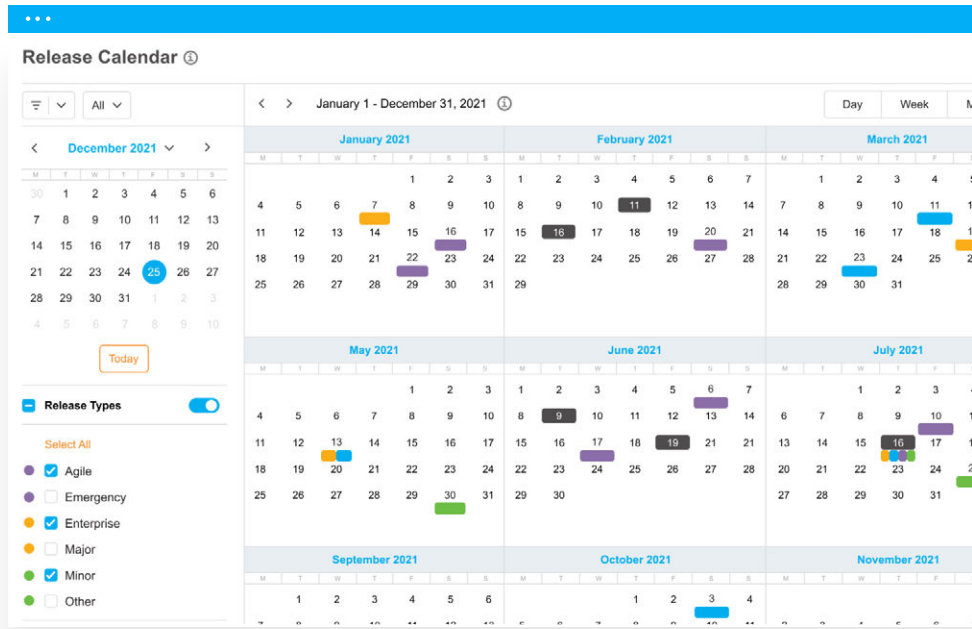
Release Calendar ⓘ

All

December 2021

| M | T | W | T | F | S | S |
|---|---|---|---|---|---|---|
| 30 | 1 | 2 | 3 | 4 | 5 | 6 |
| 7 | 8 | 9 | 10 | 11 | 12 | 13 |
| 14 | 15 | 16 | 17 | 18 | 19 | 20 |
| 21 | 22 | 23 | 24 | 25 | 26 | 27 |
| 28 | 29 | 30 | 31 | 1 | 2 | 3 |
| 4 | 5 | 6 | 7 | 8 | 9 | 10 |

Today

Release Types

Select All

Agile

Emergency

Enterprise

Major

Minor

Other

January 1 - December 31, 2021 ⓘ

Day Week M

January 2021

| M | T | W | T | F | S | S |
|---|---|---|---|---|---|---|
| | | | | 1 | 2 | 3 |
| 4 | 5 | 6 | 7 | 8 | 9 | 10 |
| 11 | 12 | 13 | 14 | 15 | 16 | 17 |
| 18 | 19 | 20 | 21 | 22 | 23 | 24 |
| 25 | 26 | 27 | 28 | 29 | 30 | 31 |

February 2021

| M | T | W | T | F | S | S |
|---|---|---|---|---|---|---|
| 1 | 2 | 3 | 4 | 5 | 6 | 7 |
| 8 | 9 | 10 | 11 | 12 | 13 | 14 |
| 15 | 16 | 17 | 18 | 19 | 20 | 21 |
| 22 | 23 | 24 | 25 | 26 | 27 | 28 |
| 29 | | | | | | |

March 2021

| M | T | W | T | F |
|---|---|---|---|---|
| | 1 | 2 | 3 | 4 |
| 7 | 8 | 9 | 10 | 11 |
| 14 | 15 | 16 | 17 | 18 |
| 21 | 22 | 23 | 24 | 25 |
| 28 | 29 | 30 | 31 | |

May 2021

| M | T | W | T | F | S | S |
|---|---|---|---|---|---|---|
| | | | | 1 | 2 | 3 |
| 4 | 5 | 6 | 7 | 8 | 9 | 10 |
| 11 | 12 | 13 | 14 | 15 | 16 | 17 |
| 18 | 19 | 20 | 21 | 22 | 23 | 24 |
| 25 | 26 | 27 | 28 | 29 | 30 | 31 |

June 2021

| M | T | W | T | F | S | S |
|---|---|---|---|---|---|---|
| 1 | 2 | 3 | 4 | 5 | 6 | 7 |
| 8 | 9 | 10 | 11 | 12 | 13 | 14 |
| 15 | 16 | 17 | 18 | 19 | 20 | 21 |
| 22 | 23 | 24 | 25 | 26 | 27 | 28 |
| 29 | 30 | | | | | |

July 2021

| M | T | W | T | F |
|---|---|---|---|---|
| | | 1 | 2 | 3 |
| 6 | 7 | 8 | 9 | 10 |
| 13 | 14 | 15 | 16 | 17 |
| 20 | 21 | 22 | 23 | 24 |
| 27 | 28 | 29 | 30 | 31 |

September 2021

| M | T | W | T | F | S | S |
|---|---|---|---|---|---|---|
| | 1 | 2 | 3 | 4 | 5 | 6 |

October 2021

| M | T | W | T | F | S | S |
|---|---|---|---|---|---|---|
| | | | 1 | 2 | 3 | 4 |

November 2021

| M | T | W | T | F |
|---|---|---|---|---|